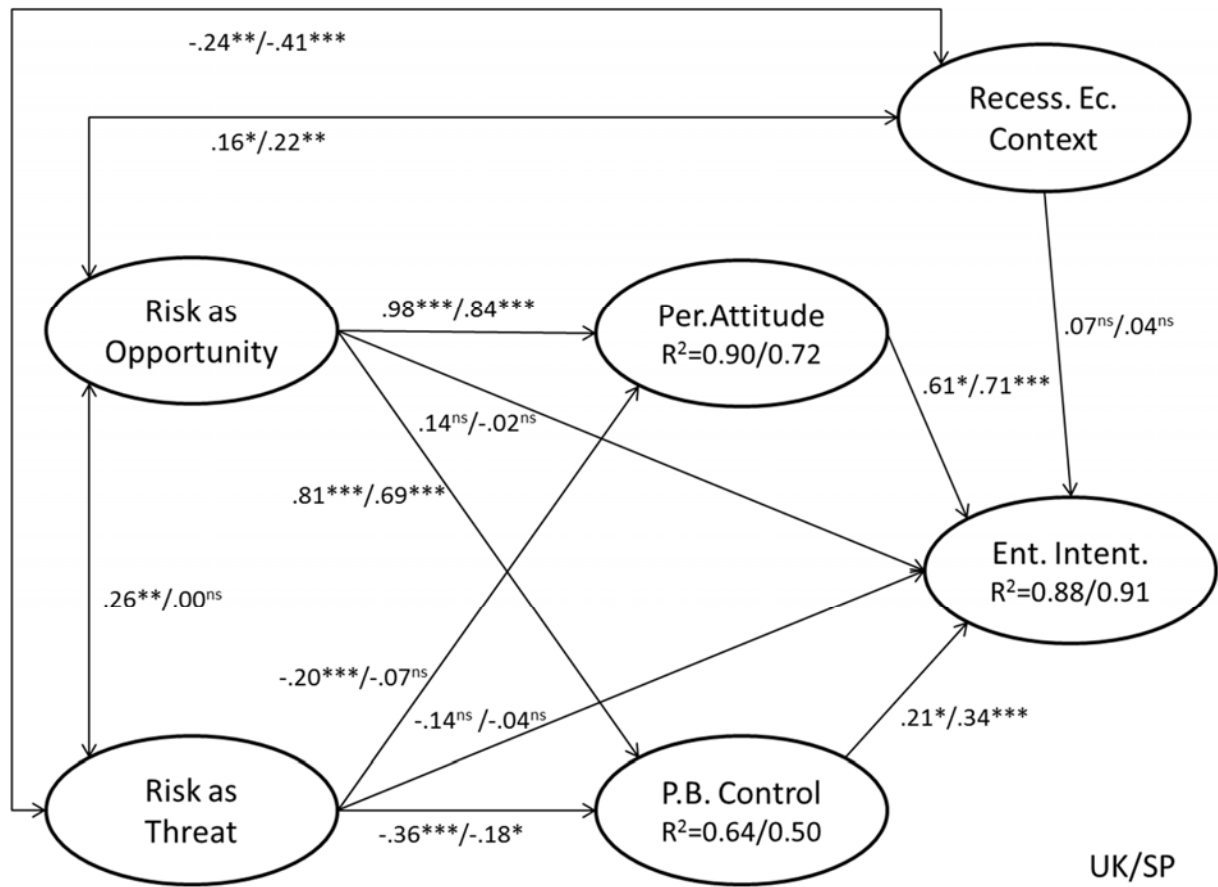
-.24**/-.41***

Recess. Ec. Context

.16*/.22**

Risk as Opportunity

.98***/.84***

Per.Attitude $R^2$=0.90/0.72

.07$^{ns}$/.04$^{ns}$

.61*/.71***

.14$^{ns}$/-.02$^{ns}$

.81***/.69***

Ent. Intent. $R^2$=0.88/0.91

.26**/.00$^{ns}$

-.20***/-.07$^{ns}$

-.14$^{ns}$ /-.04$^{ns}$

.21*/.34***

Risk as Threat

-.36***/-.18*

P.B. Control $R^2$=0.64/0.50

UK/SP